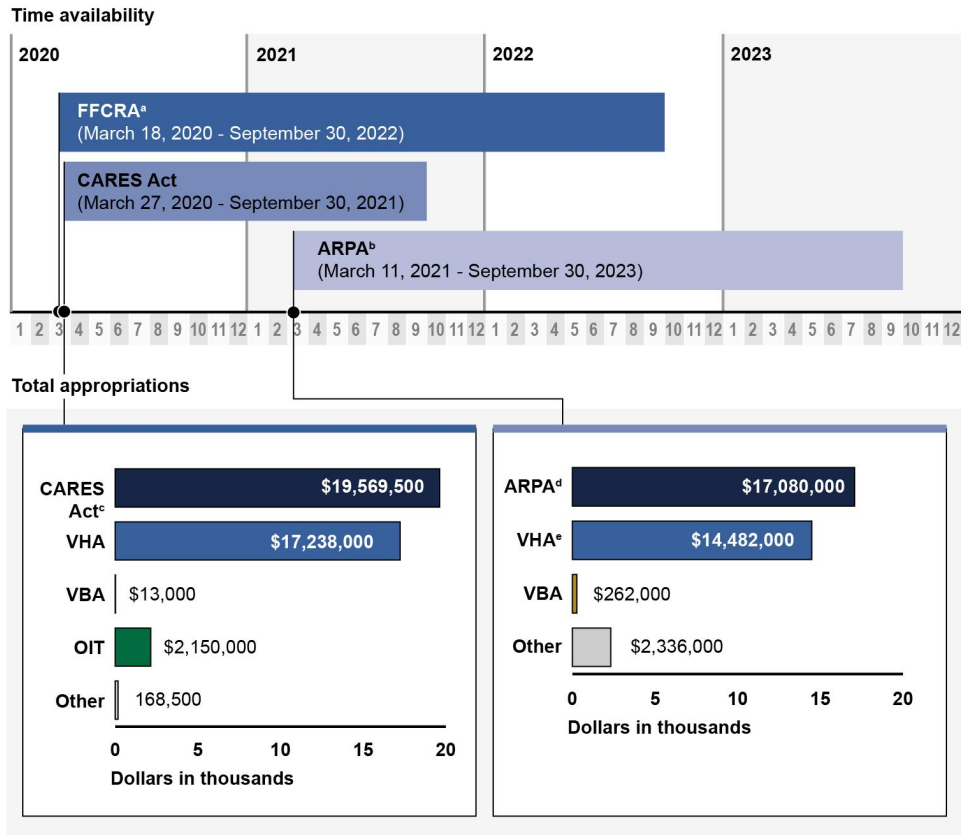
Time availability

2020
2021
2022
2023

FFCRA$^a$
(March 18, 2020 - September 30, 2022)

CARES Act
(March 27, 2020 - September 30, 2021)

ARPA$^b$
(March 11, 2021 - September 30, 2023)

1 2 3 4 5 6 7 8 9 10 11 12 1 2 3 4 5 6 7 8 9 10 11 12 1 2 3 4 5 6 7 8 9 10 11 12 1 2 3 4 5 6 7 8 9 10 11 12

Total appropriations

CARES Act$^c$ $19,569,500
VHA $17,238,000
VBA $13,000
OIT $2,150,000
Other 168,500

0 5 10 15 20
Dollars in thousands

ARPA$^d$ $17,080,000
VHA$^e$ $14,482,000
VBA $262,000
Other $2,336,000

0 5 10 15 20
Dollars in thousands